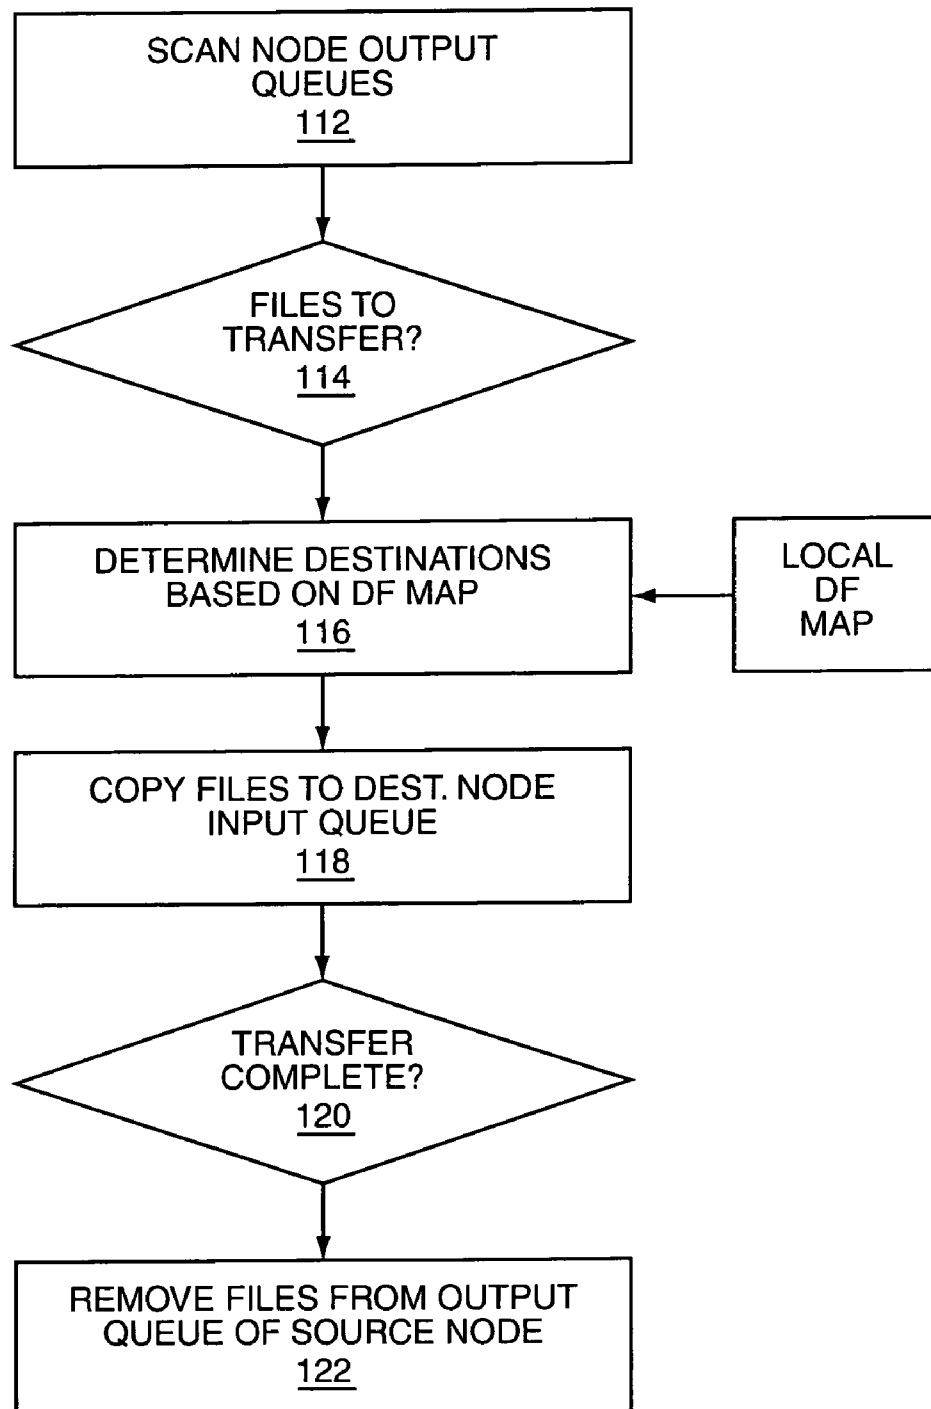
SCAN NODE OUTPUT QUEUES
112

FILES TO TRANSFER?
114

DETERMINE DESTINATIONS BASED ON DF MAP
116

LOCAL DF MAP

COPY FILES TO DEST. NODE INPUT QUEUE
118

TRANSFER COMPLETE?
120

REMOVE FILES FROM OUTPUT QUEUE OF SOURCE NODE
122